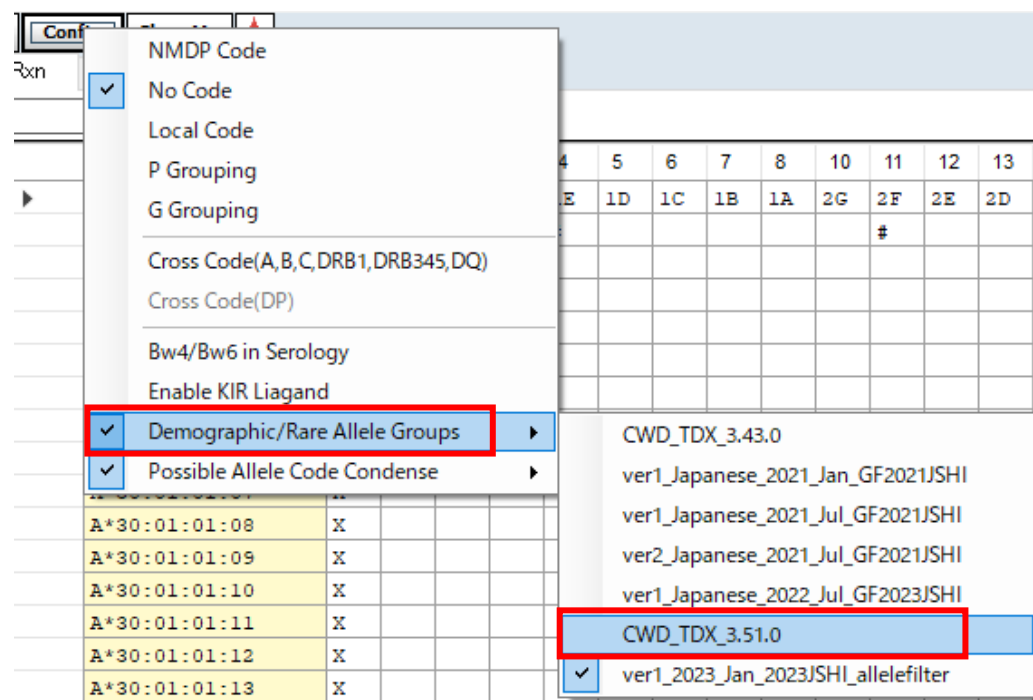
Confi

Rxn

NMDP Code
No Code
Local Code
P Grouping
G Grouping
Cross Code(A,B,C,DRB1,DRB345,DQ)
Cross Code(DP)
Bw4/Bw6 in Serology
Enable KIR Liagand
Demographic/Rare Allele Groups
Possible Allele Code Condense

CWD_TDX_3.43.0
ver1_Japanese_2021_Jan_GF2021JSHI
ver1_Japanese_2021_Jul_GF2021JSHI
ver2_Japanese_2021_Jul_GF2021JSHI
ver1_Japanese_2022_Jul_GF2023JSHI
CWD_TDX_3.51.0
ver1_2023_Jan_2023JSHI_allelefilter

| 4 | 5 | 6 | 7 | 8 | 10 | 11 | 12 | 13 |
|---|---|---|---|---|---|---|---|---|
| E | 1D | 1C | 1B | 1A | 2G | 2F | 2E | 2D |
| | | | | | | # | | |

A*30:01:01:07 X
A*30:01:01:08 X
A*30:01:01:09 X
A*30:01:01:10 X
A*30:01:01:11 X
A*30:01:01:12 X
A*30:01:01:13 X